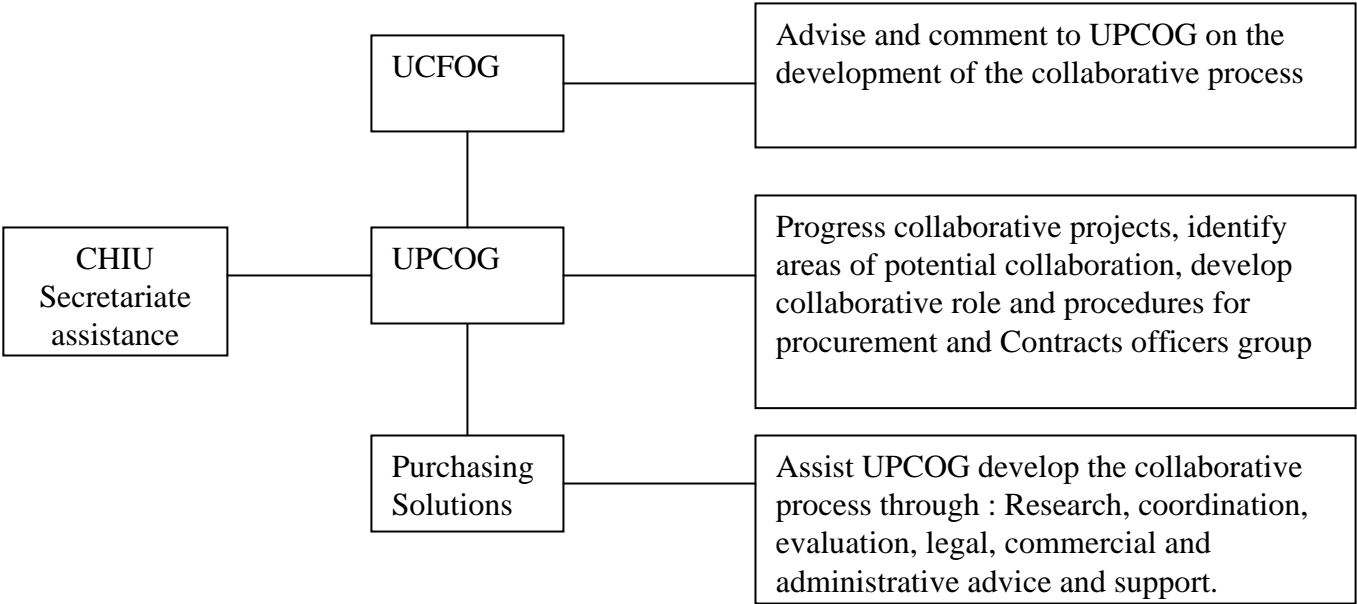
UCFOG

Advise and comment to UPCOG on the development of the collaborative process

CHIU Secretariate assistance

UPCOG

Progress collaborative projects, identify areas of potential collaboration, develop collaborative role and procedures for procurement and Contracts officers group

Purchasing Solutions

Assist UPCOG develop the collaborative process through : Research, coordination, evaluation, legal, commercial and administrative advice and support.